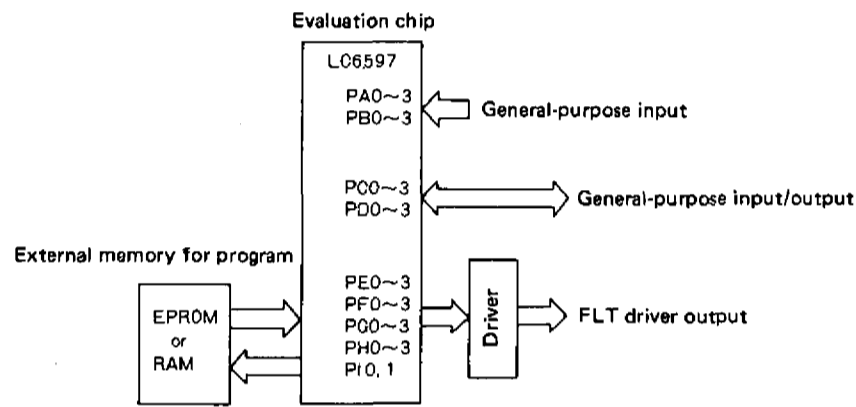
Evaluation chip

LC6597

PA0~3
PB0~3

General-purpose input

PC0~3
PD0~3

General-purpose input/output

External memory for program

EPROM
or
RAM

PE0~3
PF0~3
PG0~3
PH0~3
PI0, 1

Driver

FLT driver output